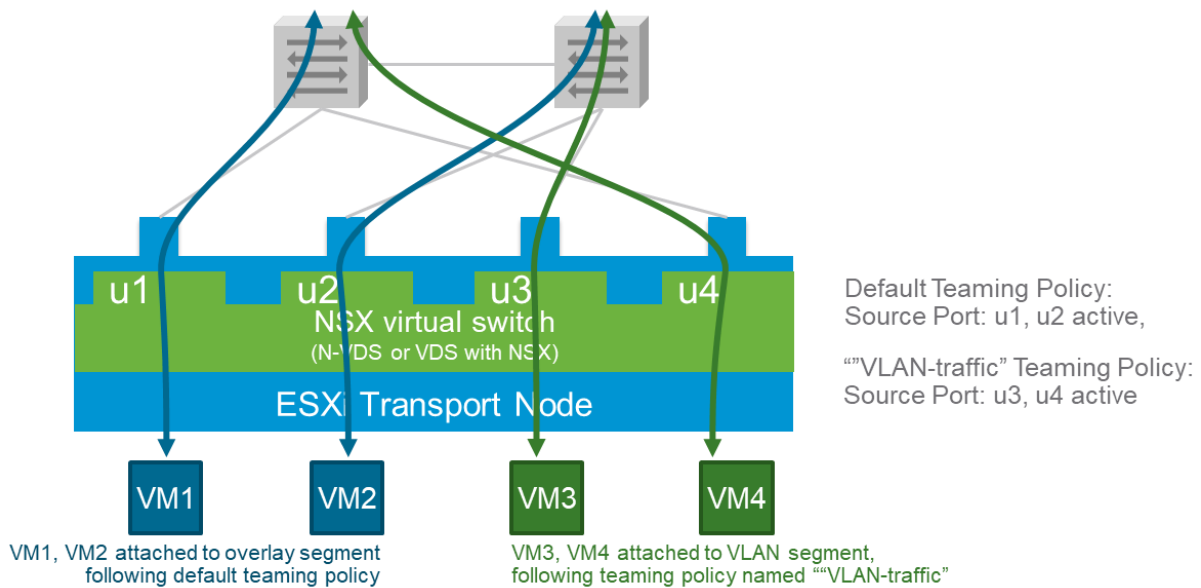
u1
u2
u3
u4
NSX virtual switch
(N-VDS or VDS with NSX)
ESXi Transport Node

Default Teaming Policy:
Source Port: u1, u2 active,

“”VLAN-traffic” Teaming Policy:
Source Port: u3, u4 active

VM1
VM2
VM3
VM4

VM1, VM2 attached to overlay segment following default teaming policy

VM3, VM4 attached to VLAN segment, following teaming policy named ““VLAN-traffic”